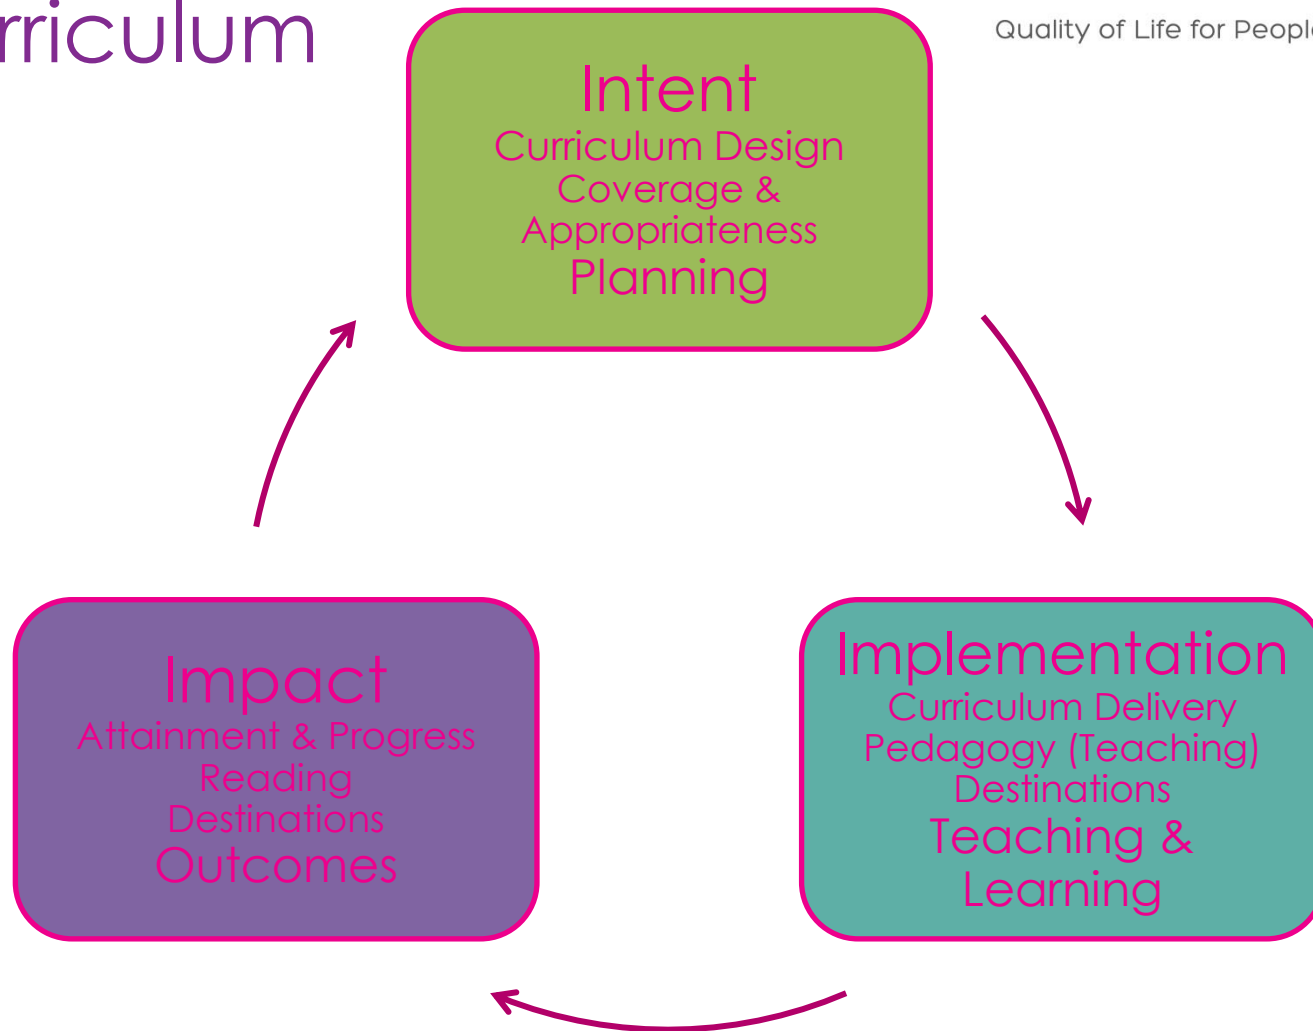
rriculum

Quality of Life for Peopl

Intent
Curriculum Design
Coverage &
Appropriateness
Planning

Implementation
Curriculum Delivery
Pedagogy (Teaching)
Destinations
Teaching &
Learning

Impact
Attainment & Progress
Reading
Destinations
Outcomes